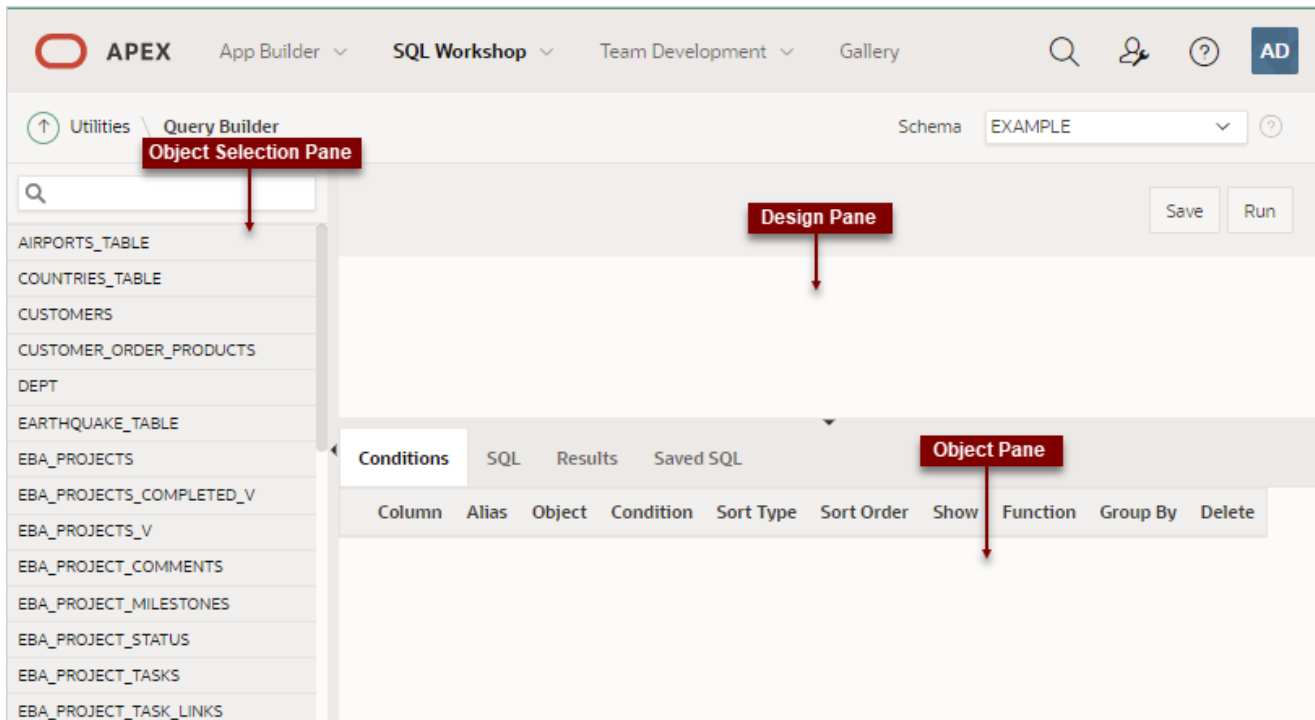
APEX App Builder SQL Workshop Team Development Gallery AD

Utilities \ Query Builder

Schema EXAMPLE

Object Selection Pane

AIRPORTS_TABLE
COUNTRIES_TABLE
CUSTOMERS
CUSTOMER_ORDER_PRODUCTS
DEPT
EARTHQUAKE_TABLE
EBA_PROJECTS
EBA_PROJECTS_COMPLETED_V
EBA_PROJECTS_V
EBA_PROJECT_COMMENTS
EBA_PROJECT_MILESTONES
EBA_PROJECT_STATUS
EBA_PROJECT_TASKS
EBA_PROJECT_TASK_LINKS

Design Pane

Save Run

Conditions SQL Results Saved SQL

Object Pane

| Column | Alias | Object | Condition | Sort Type | Sort Order | Show | Function | Group By | Delete |
|---|---|---|---|---|---|---|---|---|---|